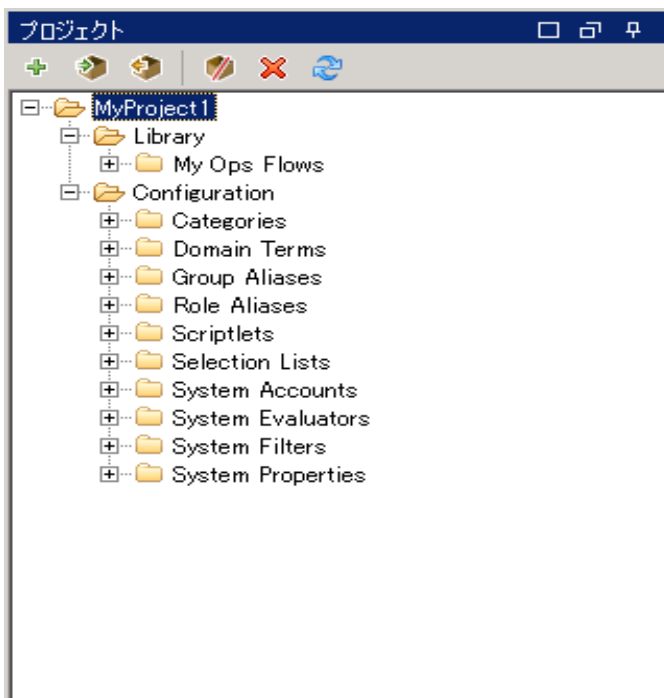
プロジェクト

MyProject1
Library
My Ops Flows
Configuration
Categories
Domain Terms
Group Aliases
Role Aliases
Scriptlets
Selection Lists
System Accounts
System Evaluators
System Filters
System Properties